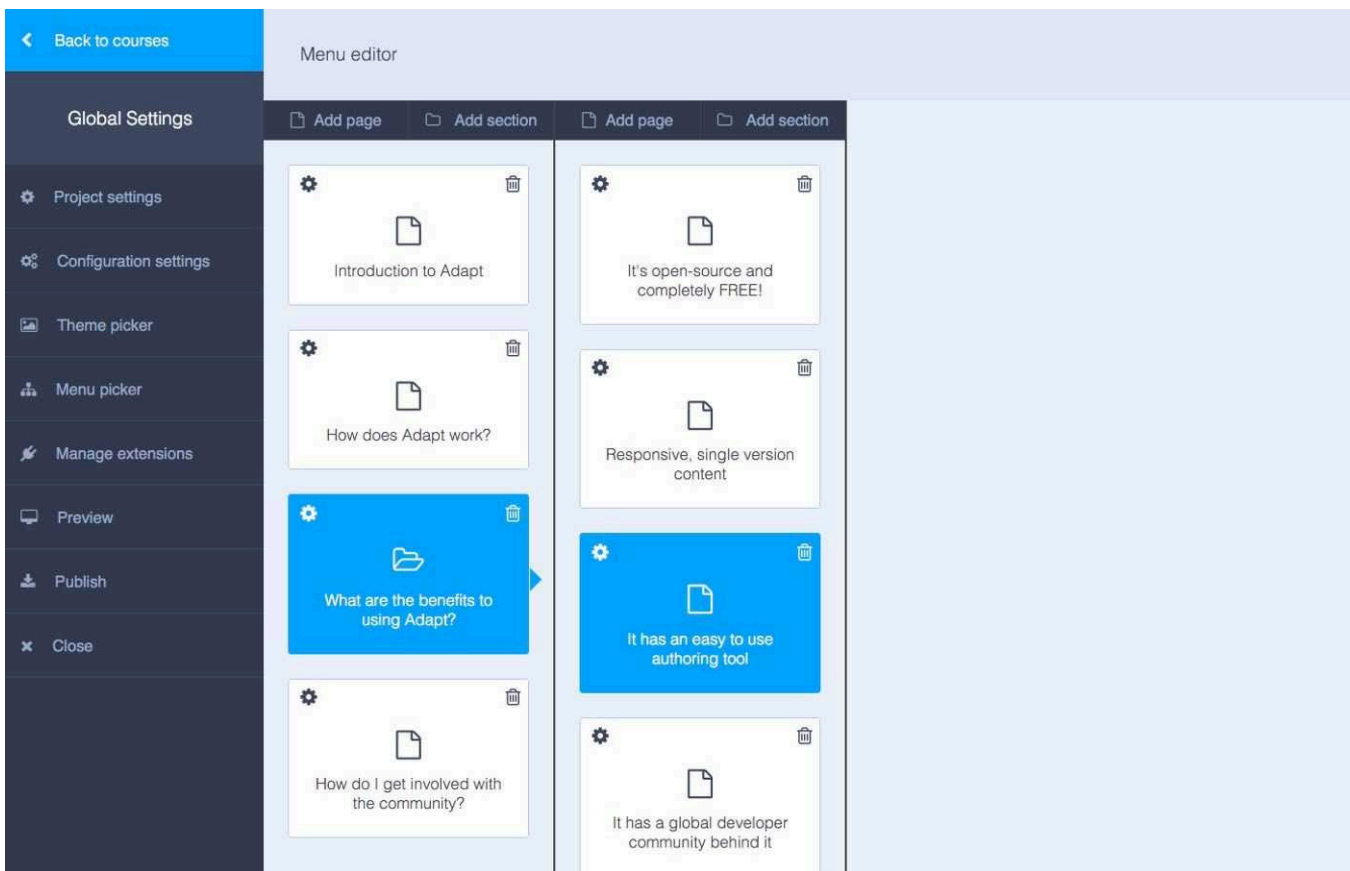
Back to courses

Global Settings

Project settings

Configuration settings

Theme picker

Menu picker

Manage extensions

Preview

Publish

Close

Menu editor

Add page
Add section

Introduction to Adapt

How does Adapt work?

What are the benefits to using Adapt?

How do I get involved with the community?

Add page
Add section

It's open-source and completely FREE!

Responsive, single version content

It has an easy to use authoring tool

It has a global developer community behind it